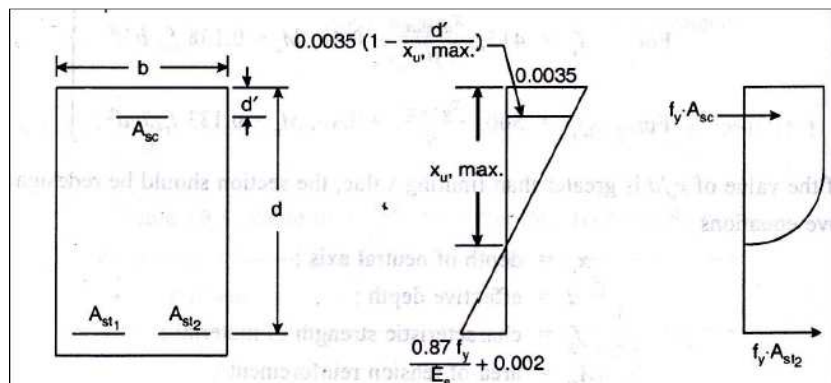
b

d′

$A_{sc}$

d

$A_{st_1}$ $A_{st_2}$

$0.0035\,(1 - \frac{d'}{x_{u,\,max.}})$

0.0035

$x_{u,\,max.}$

$\frac{0.87\,f_y}{E_s} + 0.002$

$f_y \cdot A_{sc}$

$f_y \cdot A_{st_2}$

For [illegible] = 0.138 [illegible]

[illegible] 0.133 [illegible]

the value of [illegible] is greater than limiting value, the section should be redesigned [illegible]

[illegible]ve equations

$x_u$ = depth of neutral axis

d = effective depth

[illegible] = characteristic strength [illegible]

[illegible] = area of tension reinforcement